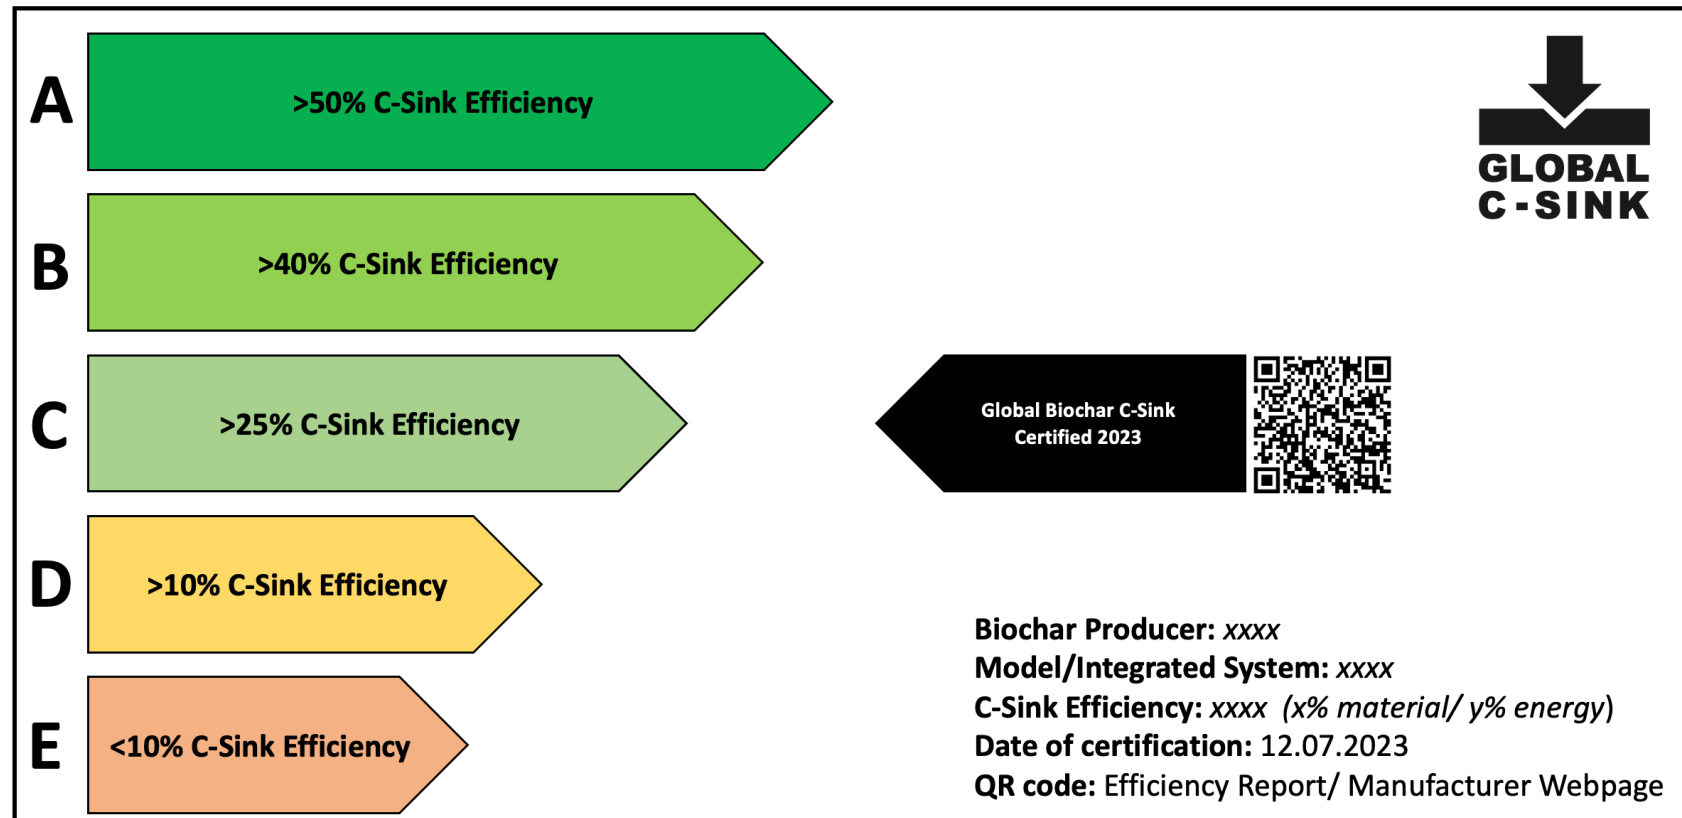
A
>50% C-Sink Efficiency

B
>40% C-Sink Efficiency

C
>25% C-Sink Efficiency

D
>10% C-Sink Efficiency

E
<10% C-Sink Efficiency

GLOBAL C-SINK

Global Biochar C-Sink Certified 2023

Biochar Producer: xxxx
Model/Integrated System: xxxx
C-Sink Efficiency: xxxx (x% material/ y% energy)
Date of certification: 12.07.2023
QR code: Efficiency Report/ Manufacturer Webpage